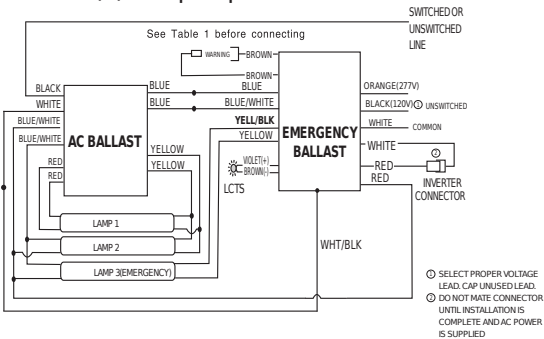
SWITCHED OR UNSWITCHED LINE

See Table 1 before connecting

WARNING
BROWN
BROWN

BLACK
WHITE
BLUE/WHITE
BLUE/WHITE
RED
RED

AC BALLAST

BLUE
BLUE
BLUE
BLUE/WHITE
YELL/BLK
YELLOW
YELLOW
YELLOW

EMERGENCY BALLAST

ORANGE(277V)
BLACK(120V) ① UNSWITCHED
WHITE COMMON
WHITE
RED ②
RED

INVERTER CONNECTOR

VIOLET(+)
BROWN(-)
LCTS

LAMP 1
LAMP 2
LAMP 3(EMERGENCY)

WHT/BLK

① SELECT PROPER VOLTAGE LEAD. CAP UNUSED LEAD.
② DO NOT MATE CONNECTOR UNTIL INSTALLATION IS COMPLETE AND AC POWER IS SUPPLIED